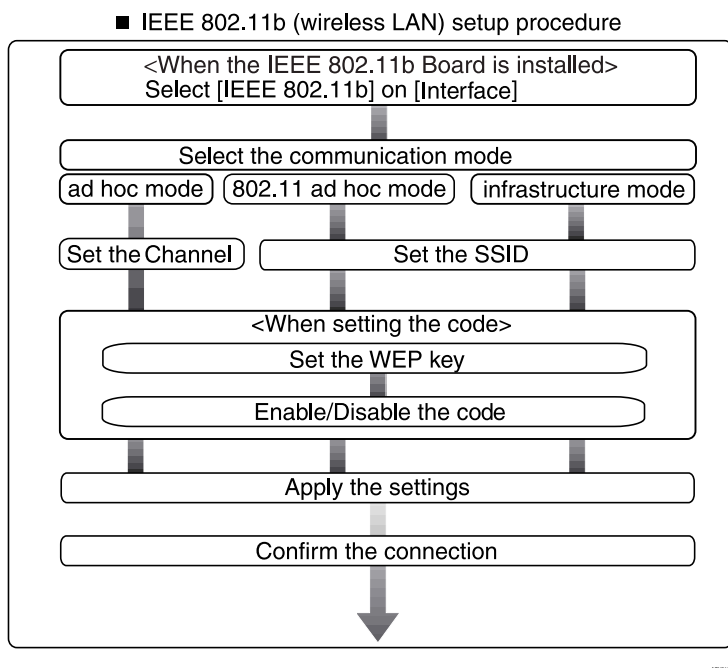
■ IEEE 802.11b (wireless LAN) setup procedure

<When the IEEE 802.11b Board is installed>
Select [IEEE 802.11b] on [Interface]

Select the communication mode

ad hoc mode

802.11 ad hoc mode

infrastructure mode

Set the Channel

Set the SSID

<When setting the code>

Set the WEP key

Enable/Disable the code

Apply the settings

Confirm the connection